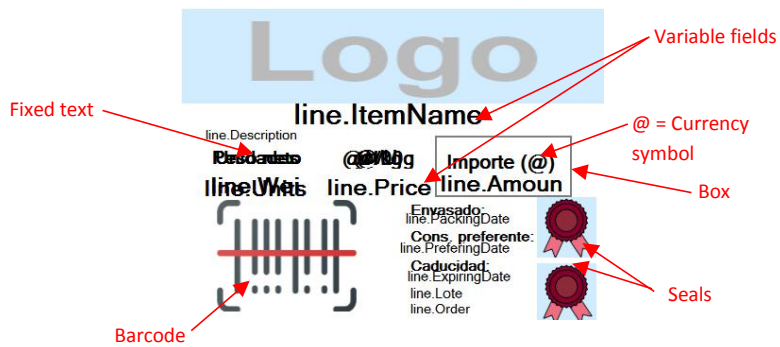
Logo

Variable fields

Fixed text

line.ItemName

line.Description

@ = Currency symbol

Peso neto / Unidades

@/Kg

Importe (@)

line.Wei / line.Units

line.Price

line.Amoun

Box

Envasado:
line.PackingDate

Cons. preferente:
line.PreferingDate

Caducidad:
line.ExpiringDate

line.Lote
line.Order

Seals

Barcode